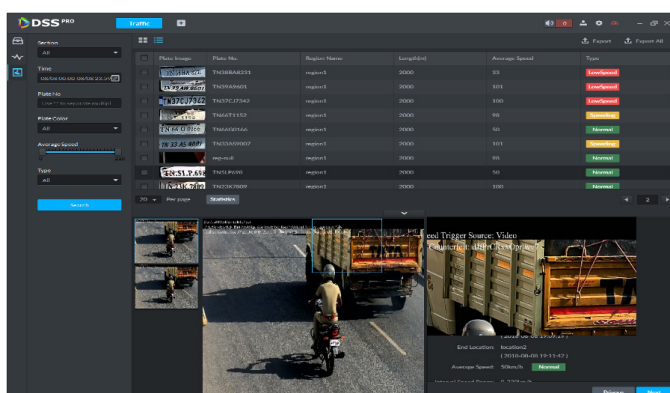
DSS PRO
Traffic

Section
All
Time
06/08 00:00 06/08 23:59
Plate No
Use * for keyword search
Plate Color
All
Average Speed
Type
All
Search

Export
Export All

| | Plate Image | Plate No. | Region Name | Length(m) | Average Speed | Type |
|---|---|---|---|---|---|---|
| | | TN38BA8231 | region1 | 2000 | 33 | LowSpeed |
| | | TN39A9601 | region1 | 2000 | 101 | LowSpeed |
| | | TN37CJ7343 | region1 | 2000 | 100 | LowSpeed |
| | | TN66T1152 | region1 | 2000 | 98 | Speeding |
| | | TN66G0166 | region1 | 2000 | 50 | Normal |
| | | TN33AS9007 | region1 | 2000 | 101 | Speeding |
| | | no-null | region1 | 2000 | 90 | Normal |
| | | TN51LP6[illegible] | region1 | 2000 | 50 | Normal |
| | | TN23K7809 | region1 | 2000 | 100 | Normal |

20 Per page Statistics
2

eed Trigger Source: Video
Counter(s): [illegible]

End Location: location2
( 2016-06-08 19:11:42 )
Average Speed: 50km/h Normal